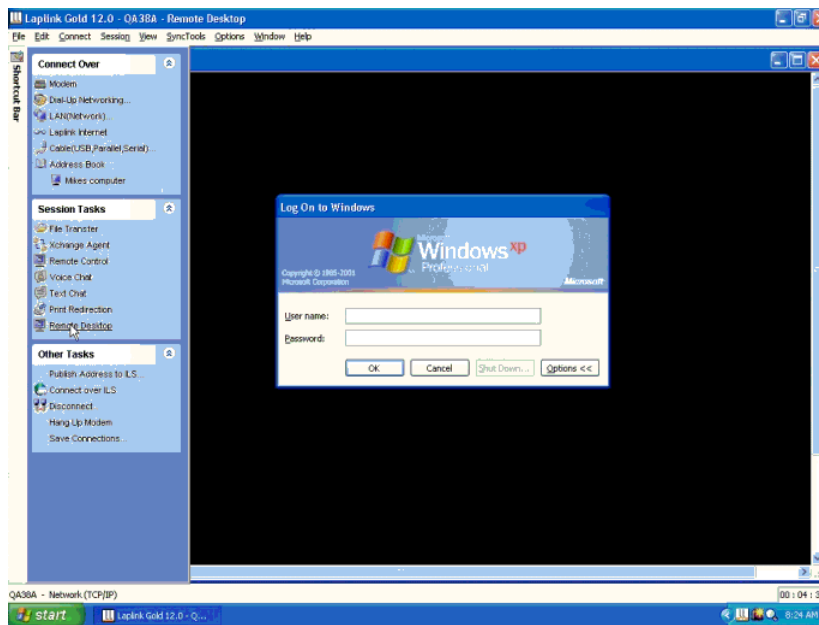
Laplink Gold 12.0 - QA38A - Remote Desktop

File Edit Connect Session View SyncTools Options Window Help

Shortcut Bar

Connect Over
Modem
Dial-Up Networking...
LAN(Network)...
Laplink Internet
Cable(USB,Parallel,Serial)...
Address Book
Mikes computer

Session Tasks
File Transfer
Xchange Agent
Remote Control
Voice Chat
Text Chat
Print Redirection
Remote Desktop

Other Tasks
Publish Address to ILS...
Connect over ILS
Disconnect
Hang Up Modem
Save Connections...

Log On to Windows

Microsoft Windows xp Professional

Copyright © 1985-2001 Microsoft Corporation

Microsoft

User name:
Password:

OK Cancel Shut Down... Options <<

QA38A - Network (TCP/IP)

00 : 04 : 3

start Laplink Gold 12.0 - Q...

8:24 AM